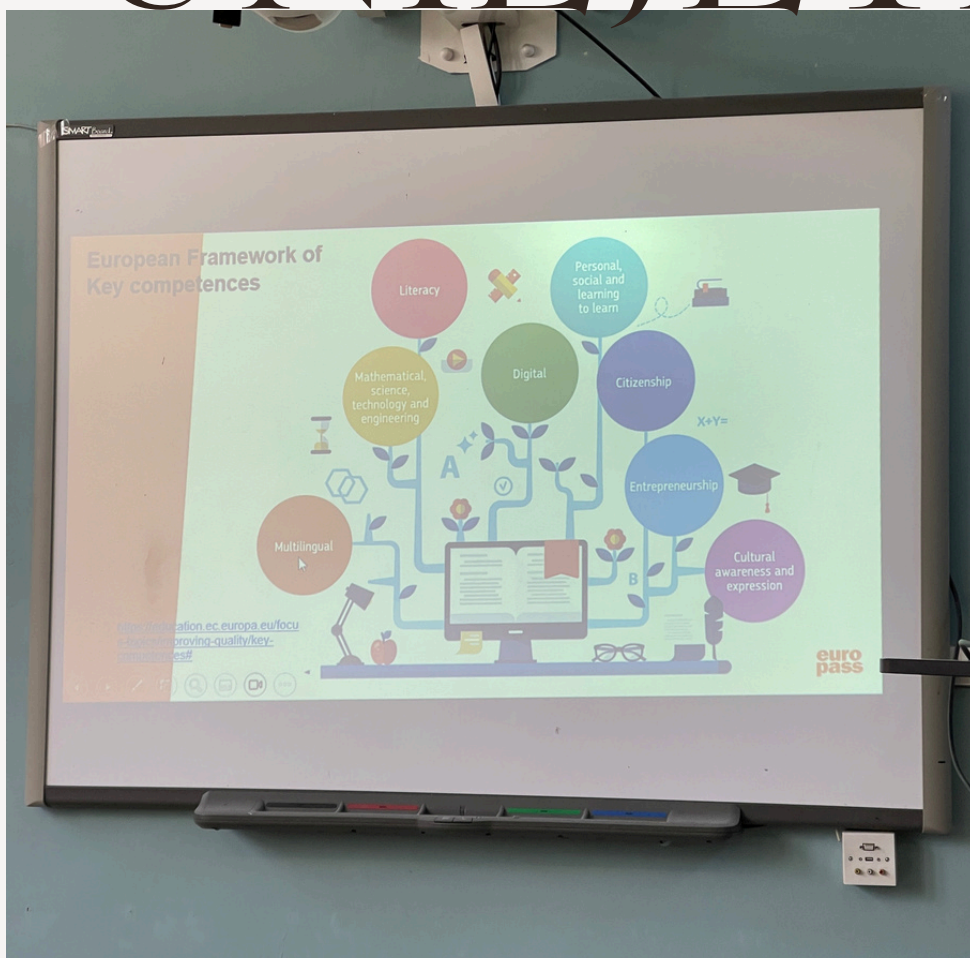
SMART Board

European Framework of Key competences

Literacy

Personal, social and learning to learn

Mathematical, science, technology and engineering

Digital

Citizenship

X+Y=

A

Entrepreneurship

Multilingual

Cultural awareness and expression

B

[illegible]cation.ec.europa.eu/focu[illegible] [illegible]proving-quality/key-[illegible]

euro pass